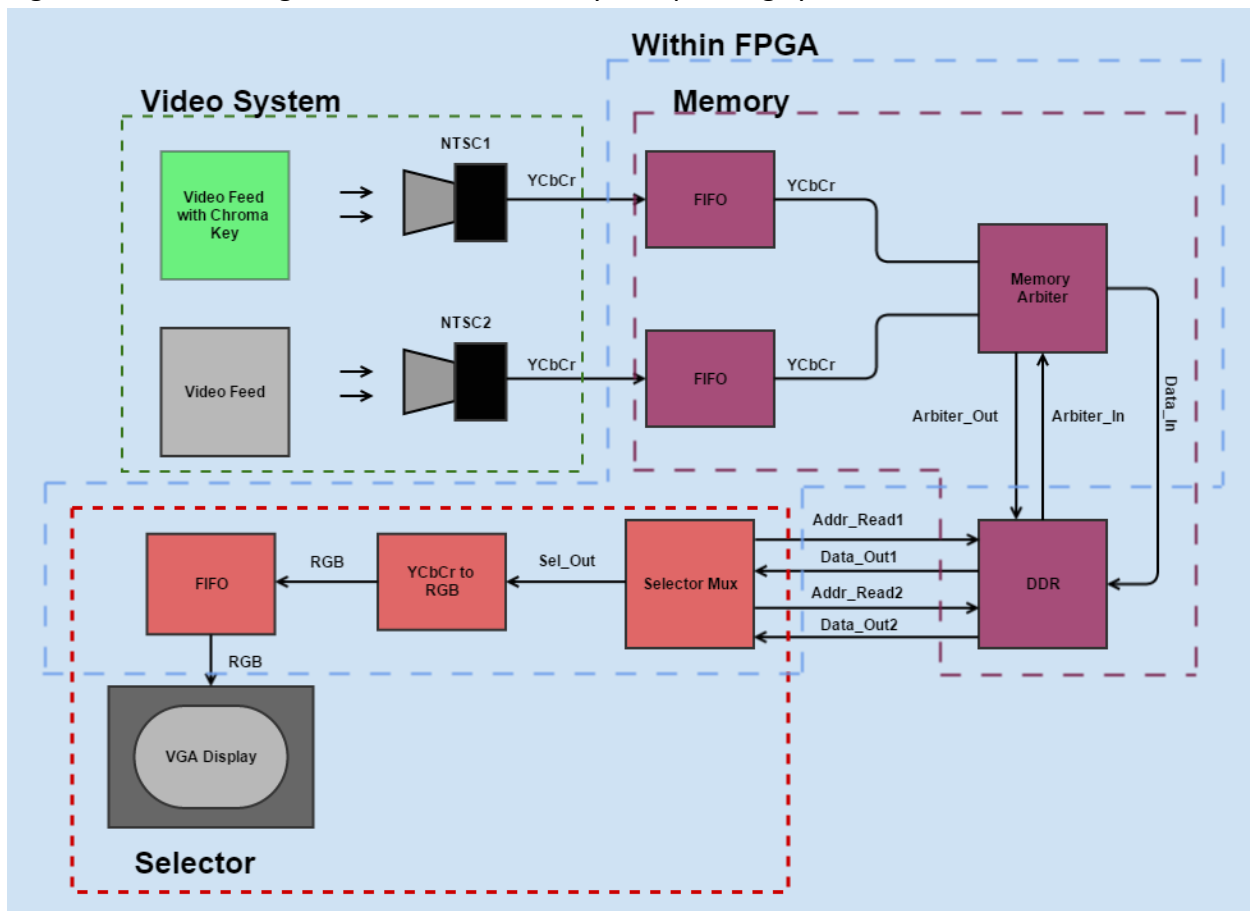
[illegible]

Within FPGA

Video System

Memory

Video Feed with Chroma Key

NTSC1

YCbCr

FIFO

YCbCr

Memory Arbiter

Video Feed

NTSC2

YCbCr

FIFO

YCbCr

Data_In

Arbiter_Out

Arbiter_In

Addr_Read1

Data_Out1

Addr_Read2

Data_Out2

DDR

FIFO

RGB

YCbCr to RGB

Sel_Out

Selector Mux

RGB

VGA Display

Selector